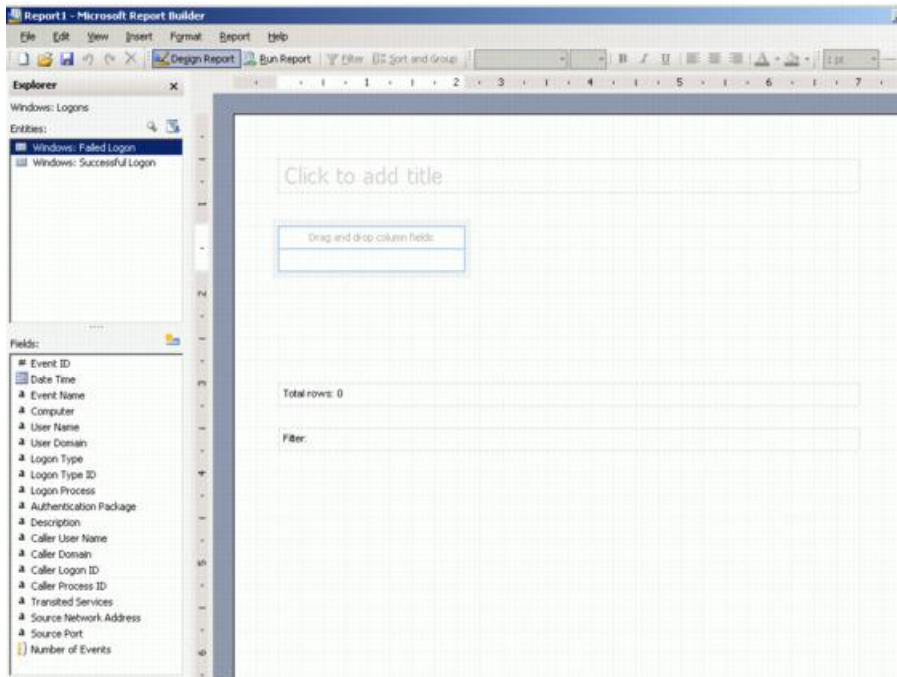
Report1 - Microsoft Report Builder

File Edit View Insert Format Report Help

Design Report Run Report Filter Sort and Group

Explorer

Windows: Logons

Entities:

Windows: Failed Logon
Windows: Successful Logon

Fields:

Event ID
Date Time
Event Name
Computer
User Name
User Domain
Logon Type
Logon Type ID
Logon Process
Authentication Package
Description
Caller User Name
Caller Domain
Caller Logon ID
Caller Process ID
Transited Services
Source Network Address
Source Port
Number of Events

1 2 3 4 5 6 7

Click to add title

Drag and drop column fields

Total rows: 0

Filter: